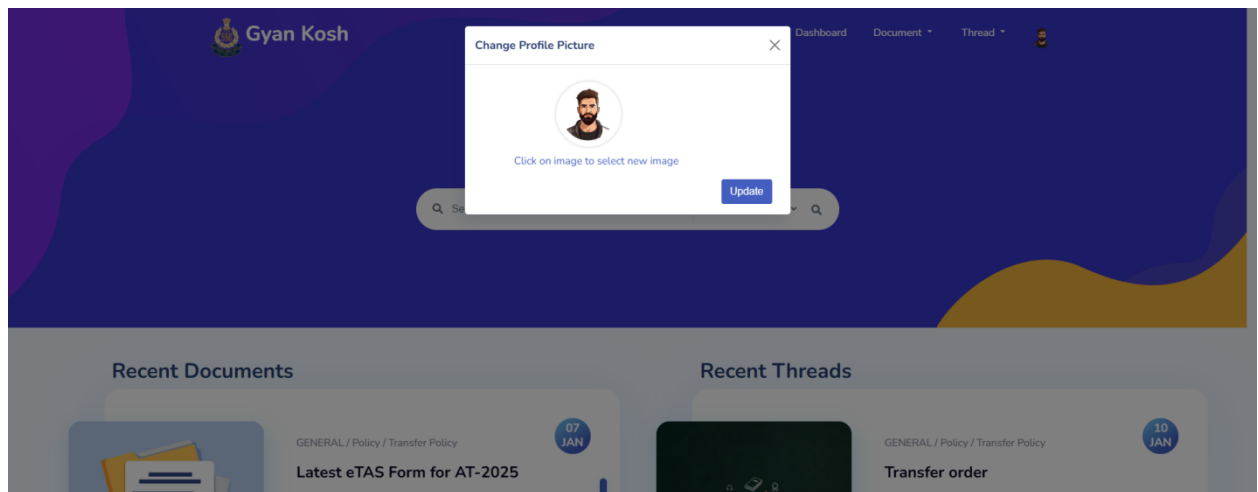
Gyan Kosh

Dashboard Document Thread

Change Profile Picture

Click on image to select new image

Update

Se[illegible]

Recent Documents

GENERAL / Policy / Transfer Policy

07 JAN

Latest eTAS Form for AT-2025

Recent Threads

GENERAL / Policy / Transfer Policy

10 JAN

Transfer order